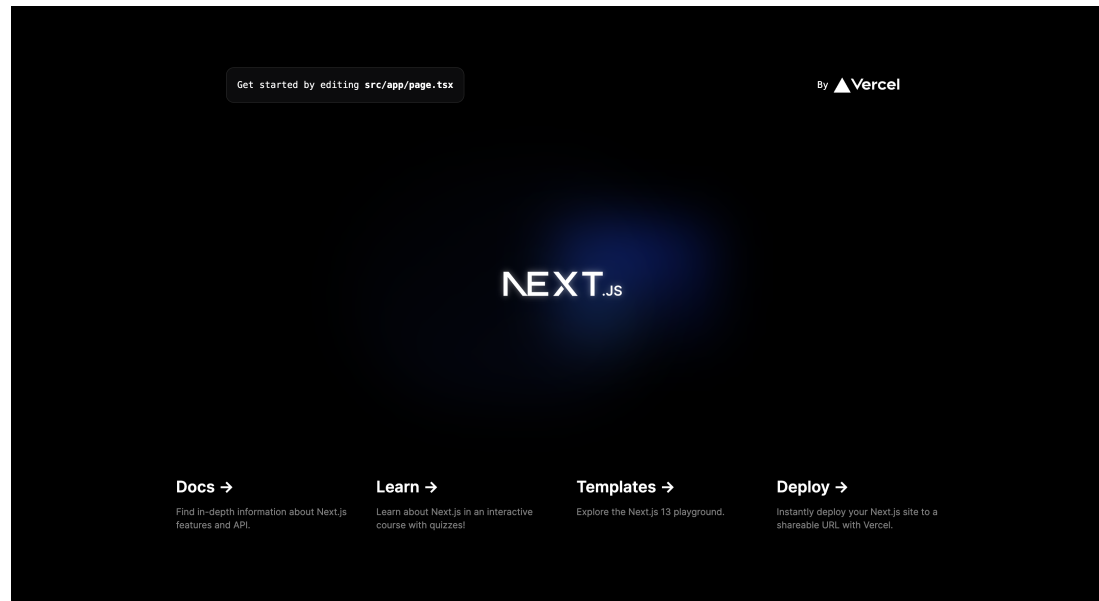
Get started by editing src/app/page.tsx

By Vercel

NEXT.JS

Docs ->

Find in-depth information about Next.js features and API.

Learn ->

Learn about Next.js in an interactive course with quizzes!

Templates ->

Explore the Next.js 13 playground.

Deploy ->

Instantly deploy your Next.js site to a shareable URL with Vercel.